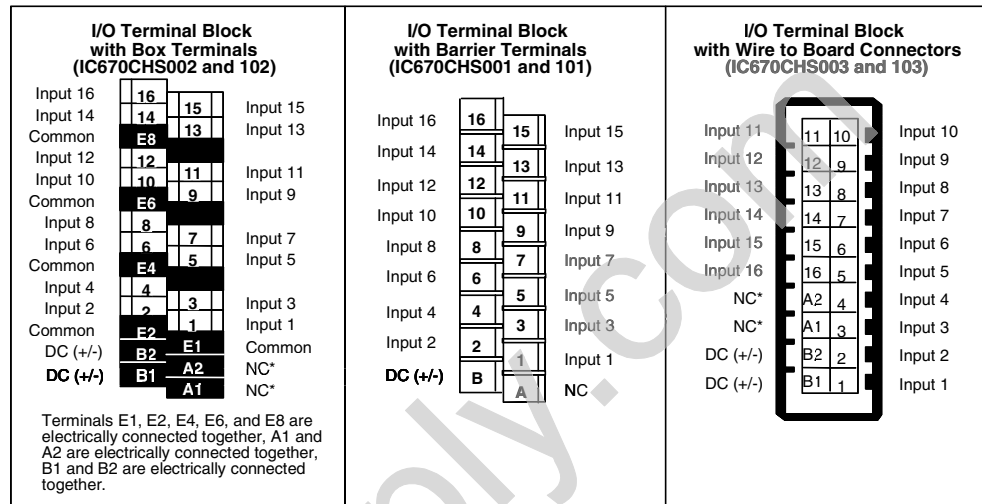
I/O Terminal Block with Box Terminals (IC670CHS002 and 102)

| | | | |
|---|---|---|---|
| Input 16 | 16 | | |
| Input 14 | 14 | 15 | Input 15 |
| Common | E8 | 13 | Input 13 |
| Input 12 | 12 | | |
| Input 10 | 10 | 11 | Input 11 |
| Common | E6 | 9 | Input 9 |
| Input 8 | 8 | | |
| Input 6 | 6 | 7 | Input 7 |
| Common | E4 | 5 | Input 5 |
| Input 4 | 4 | | |
| Input 2 | 2 | 3 | Input 3 |
| Common | E2 | 1 | Input 1 |
| DC (+/-) | B2 | E1 | Common |
| DC (+/-) | B1 | A2 | NC* |
| | | A1 | NC* |

Terminals E1, E2, E4, E6, and E8 are electrically connected together, A1 and A2 are electrically connected together, B1 and B2 are electrically connected together.

I/O Terminal Block with Barrier Terminals (IC670CHS001 and 101)

| | | | |
|---|---|---|---|
| Input 16 | 16 | 15 | Input 15 |
| Input 14 | 14 | 13 | Input 13 |
| Input 12 | 12 | 11 | Input 11 |
| Input 10 | 10 | 9 | Input 9 |
| Input 8 | 8 | 7 | Input 7 |
| Input 6 | 6 | 5 | Input 5 |
| Input 4 | 4 | 3 | Input 3 |
| Input 2 | 2 | 1 | Input 1 |
| DC (+/-) | B | A | NC |

I/O Terminal Block with Wire to Board Connectors (IC670CHS003 and 103)

| | | | |
|---|---|---|---|
| Input 11 | 11 | 10 | Input 10 |
| Input 12 | 12 | 9 | Input 9 |
| Input 13 | 13 | 8 | Input 8 |
| Input 14 | 14 | 7 | Input 7 |
| Input 15 | 15 | 6 | Input 6 |
| Input 16 | 16 | 5 | Input 5 |
| NC* | A2 | 4 | Input 4 |
| NC* | A1 | 3 | Input 3 |
| DC (+/-) | B2 | 2 | Input 2 |
| DC (+/-) | B1 | 1 | Input 1 |